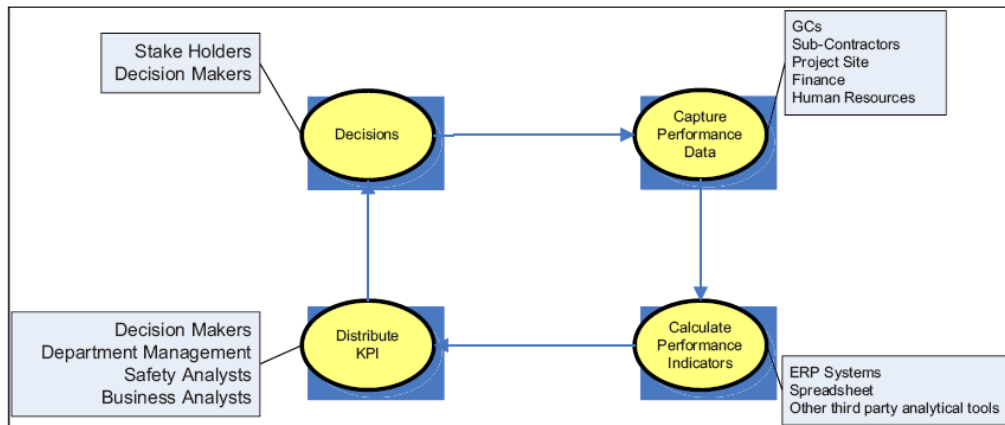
Stake Holders
Decision Makers

GCs
Sub-Contractors
Project Site
Finance
Human Resources

Decisions

Capture Performance Data

Calculate Performance Indicators

Distribute KPI

Decision Makers
Department Management
Safety Analysts
Business Analysts

ERP Systems
Spreadsheet
Other third party analytical tools